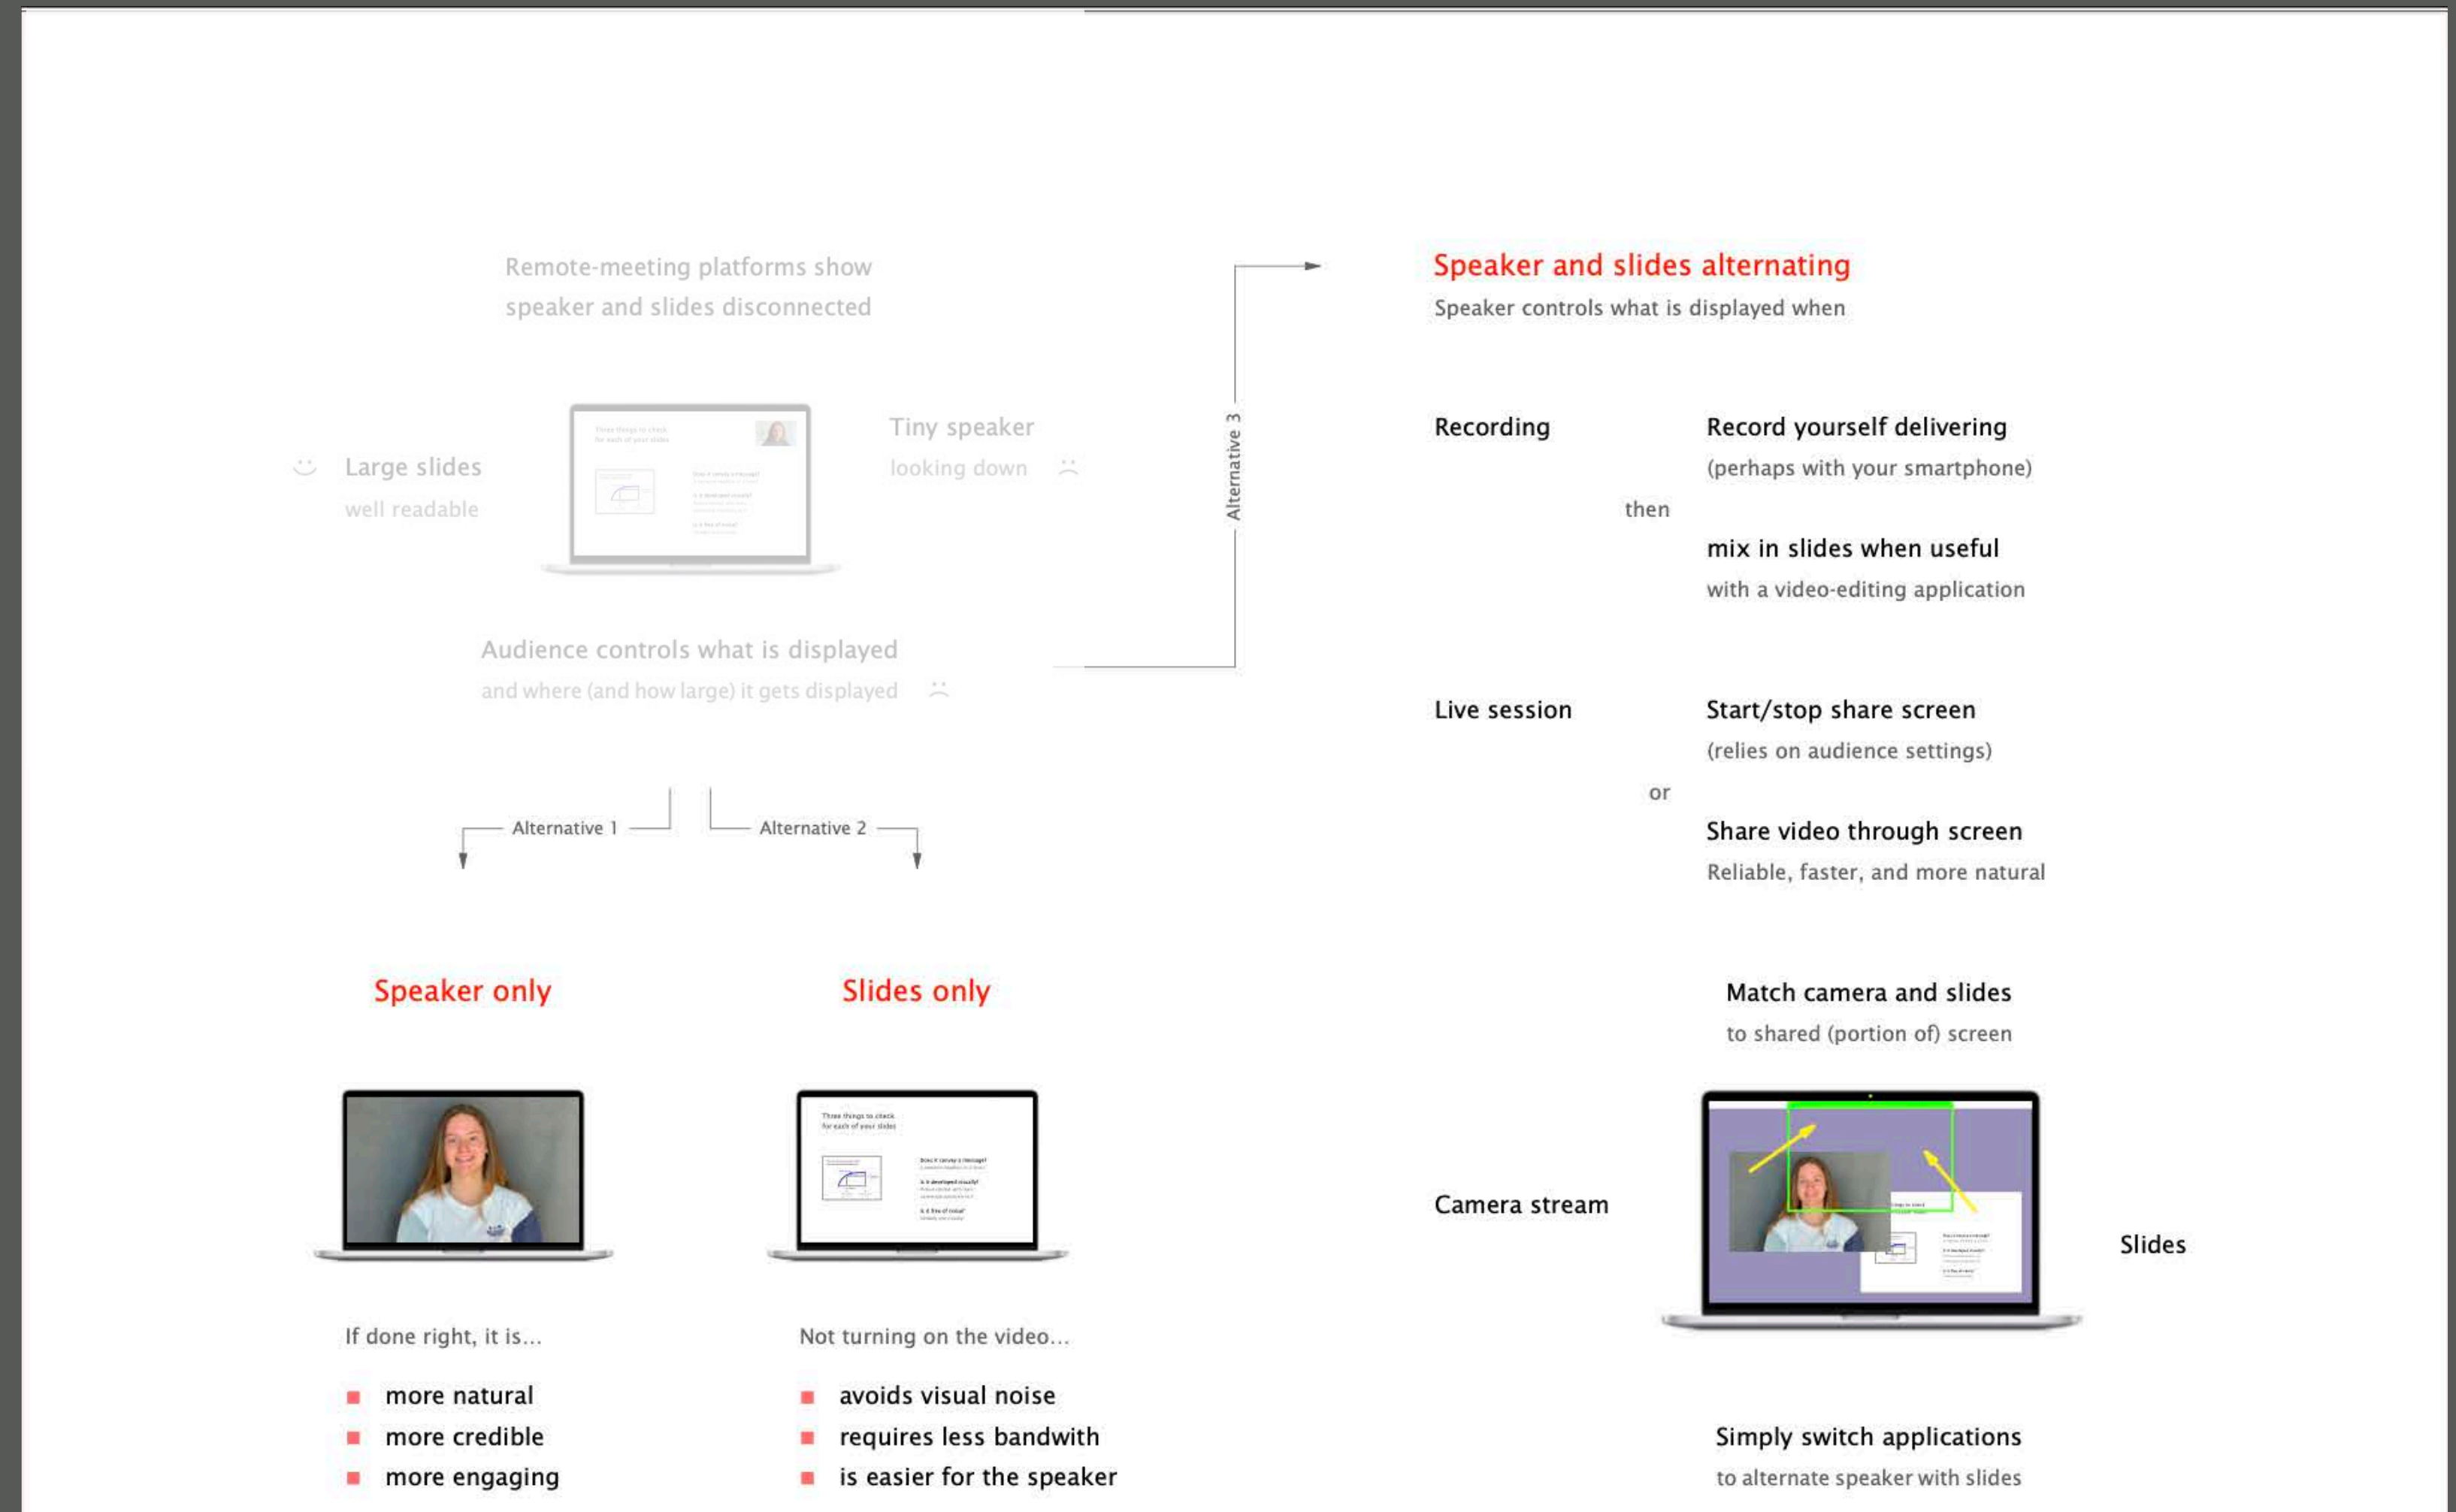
Remote-meeting platforms show speaker and slides disconnected

Large slides
well readable

Tiny speaker
looking down

Audience controls what is displayed
and where (and how large) it gets displayed

Alternative 1

Alternative 2

Alternative 3

Speaker only

If done right, it is...

■ more natural
■ more credible
■ more engaging

Slides only

Not turning on the video...

■ avoids visual noise
■ requires less bandwith
■ is easier for the speaker

Speaker and slides alternating
Speaker controls what is displayed when

Recording

Record yourself delivering
(perhaps with your smartphone)

then

mix in slides when useful
with a video-editing application

Live session

Start/stop share screen
(relies on audience settings)

or

Share video through screen
Reliable, faster, and more natural

Match camera and slides
to shared (portion of) screen

Camera stream

Slides

Simply switch applications
to alternate speaker with slides